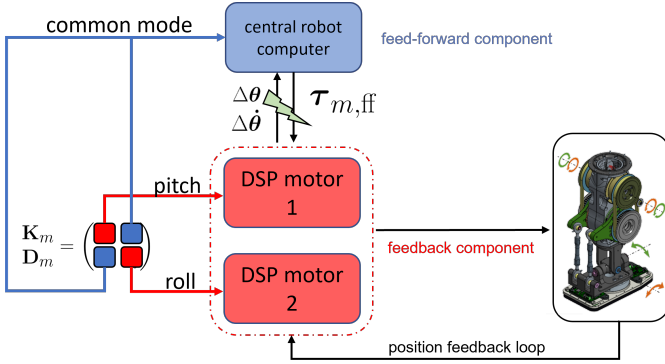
common mode

central robot computer

feed-forward component

$\Delta\boldsymbol{\theta}$
$\Delta\dot{\boldsymbol{\theta}}$

$\boldsymbol{\tau}_{m,\mathrm{ff}}$

pitch

DSP motor 1

$\mathbf{K}_m$
$\mathbf{D}_m$ $=$

feedback component

roll

DSP motor 2

position feedback loop